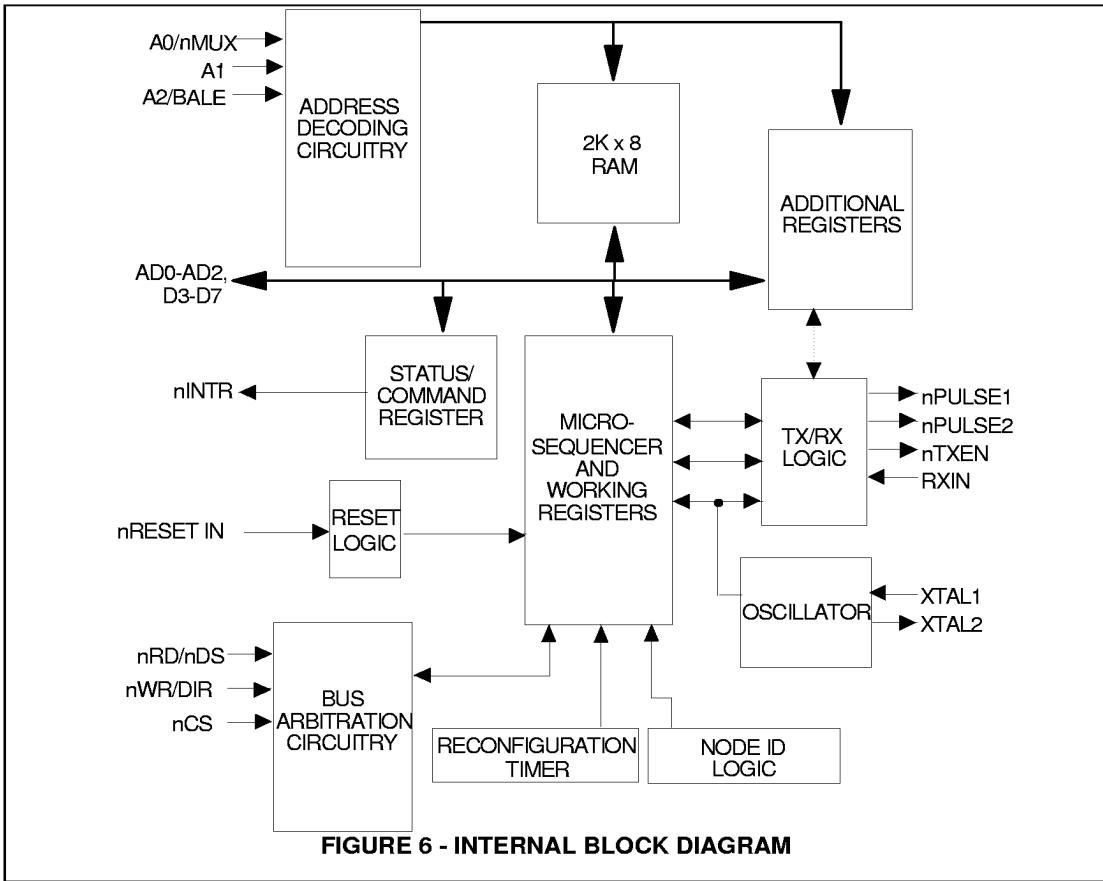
A0/nMUX
A1
A2/BALE

ADDRESS DECODING CIRCUITRY

2K x 8 RAM

ADDITIONAL REGISTERS

AD0-AD2, D3-D7

nINTR

STATUS/ COMMAND REGISTER

MICRO-SEQUENCER AND WORKING REGISTERS

TX/RX LOGIC

nPULSE1
nPULSE2
nTXEN
RXIN

nRESET IN

RESET LOGIC

OSCILLATOR

XTAL1
XTAL2

nRD/nDS
nWR/DIR
nCS

BUS ARBITRATION CIRCUITRY

RECONFIGURATION TIMER

NODE ID LOGIC

FIGURE 6 - INTERNAL BLOCK DIAGRAM